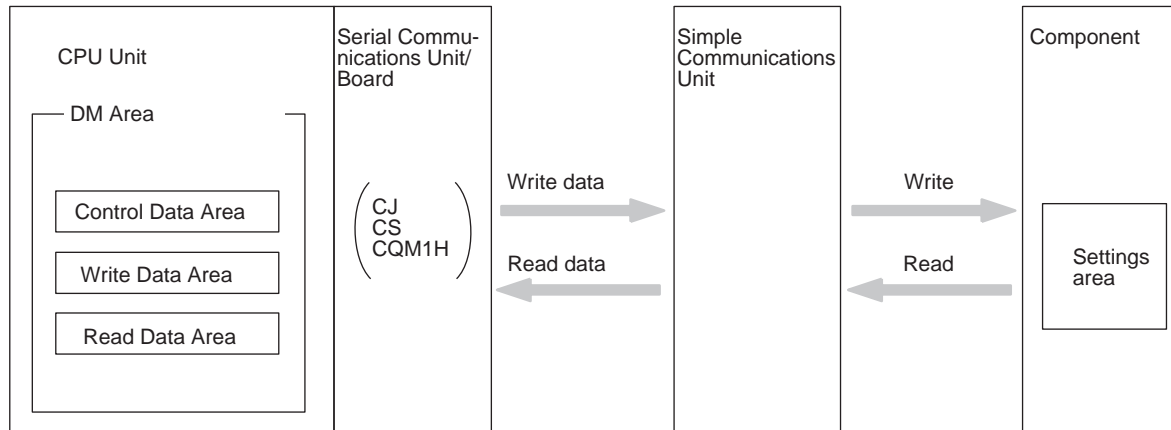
CPU Unit

DM Area

Control Data Area

Write Data Area

Read Data Area

Serial Communications Unit/ Board

CJ
CS
CQM1H

Write data

Read data

Simple Communications Unit

Write

Read

Component

Settings area